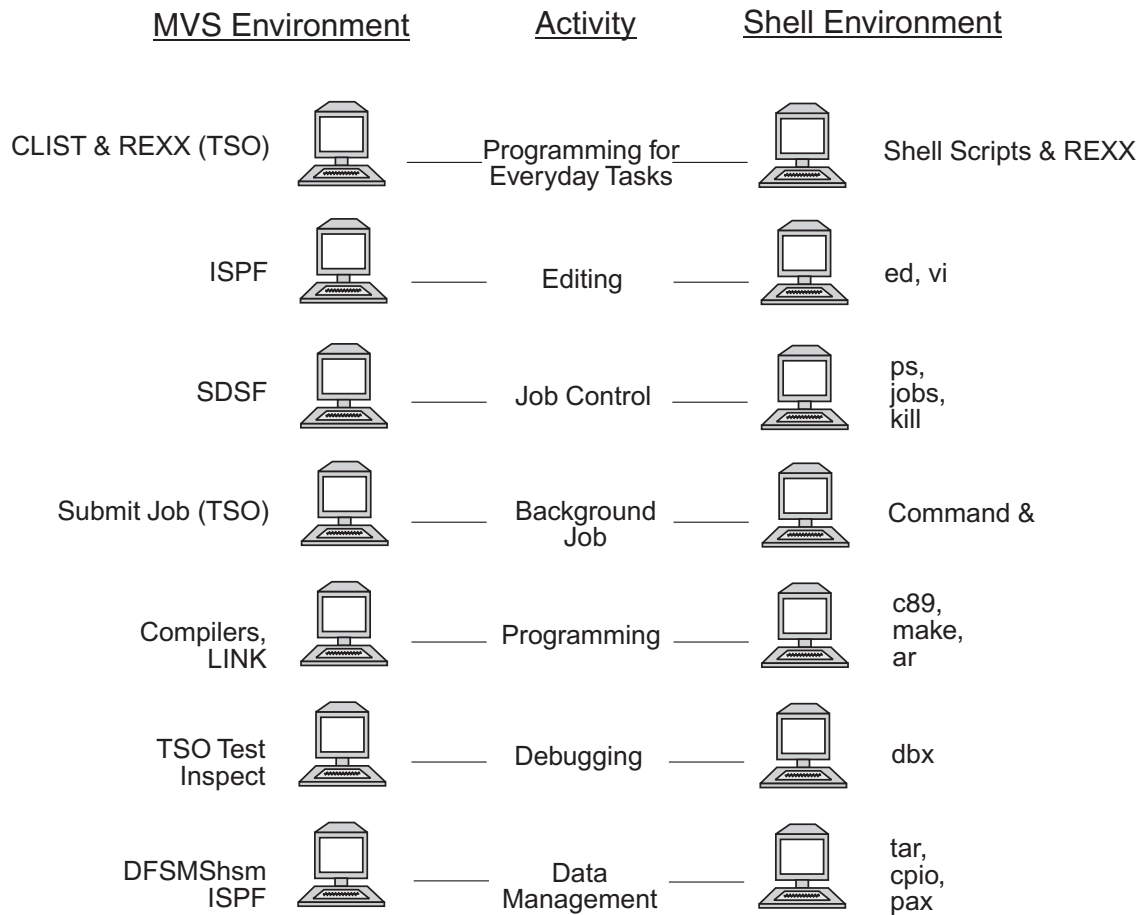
| MVS Environment | Activity | Shell Environment |
|---|---|---|
| CLIST & REXX (TSO) | Programming for Everyday Tasks | Shell Scripts & REXX |
| ISPF | Editing | ed, vi |
| SDSF | Job Control | ps, jobs, kill |
| Submit Job (TSO) | Background Job | Command & |
| Compilers, LINK | Programming | c89, make, ar |
| TSO Test Inspect | Debugging | dbx |
| DFSMShsm ISPF | Data Management | tar, cpio, pax |